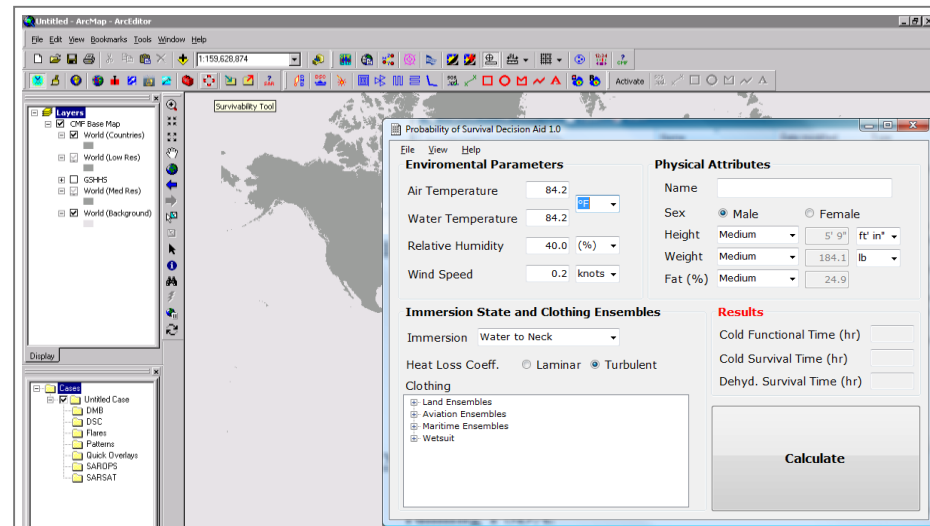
Untitled - ArcMap - ArcEditor

File Edit View Bookmarks Tools Window Help

1:159,628,874

Activate

Survivability Tool

Layers
CMF Base Map
World (Countries)
World (Low Res)
GSHHS
World (Med Res)
World (Background)

Display

Cases
Untitled Case
DMB
DSC
Flares
Patterns
Quick Overlays
SAROPS
SARSAT

Probability of Survival Decision Aid 1.0

File View Help

Enviromental Parameters

Air Temperature 84.2 °F
Water Temperature 84.2
Relative Humidity 40.0 (%)
Wind Speed 0.2 knots

Physical Attributes

Name
Sex Male Female
Height Medium 5' 9" ft' in"
Weight Medium 184.1 lb
Fat (%) Medium 24.9

Immersion State and Clothing Ensembles

Immersion Water to Neck

Heat Loss Coeff. Laminar Turbulent

Clothing
Land Ensembles
Aviation Ensembles
Maritime Ensembles
Wetsuit

Results

Cold Functional Time (hr)
Cold Survival Time (hr)
Dehyd. Survival Time (hr)

Calculate